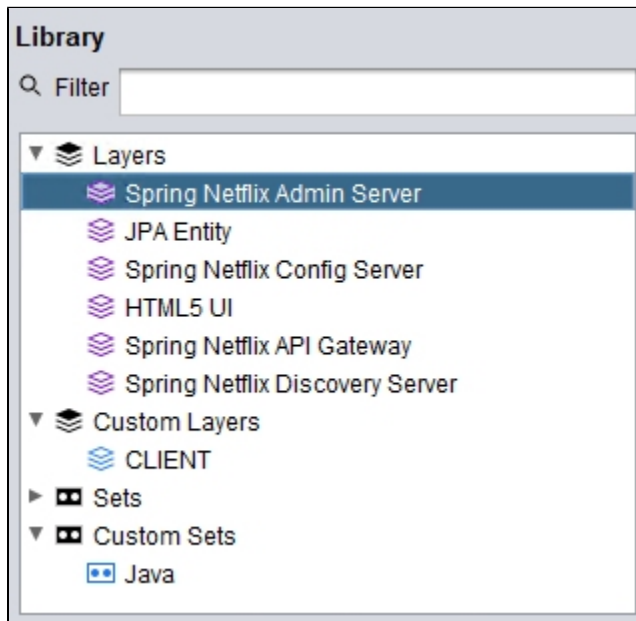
Library

Filter

Layers
Spring Netflix Admin Server
JPA Entity
Spring Netflix Config Server
HTML5 UI
Spring Netflix API Gateway
Spring Netflix Discovery Server
Custom Layers
CLIENT
Sets
Custom Sets
Java